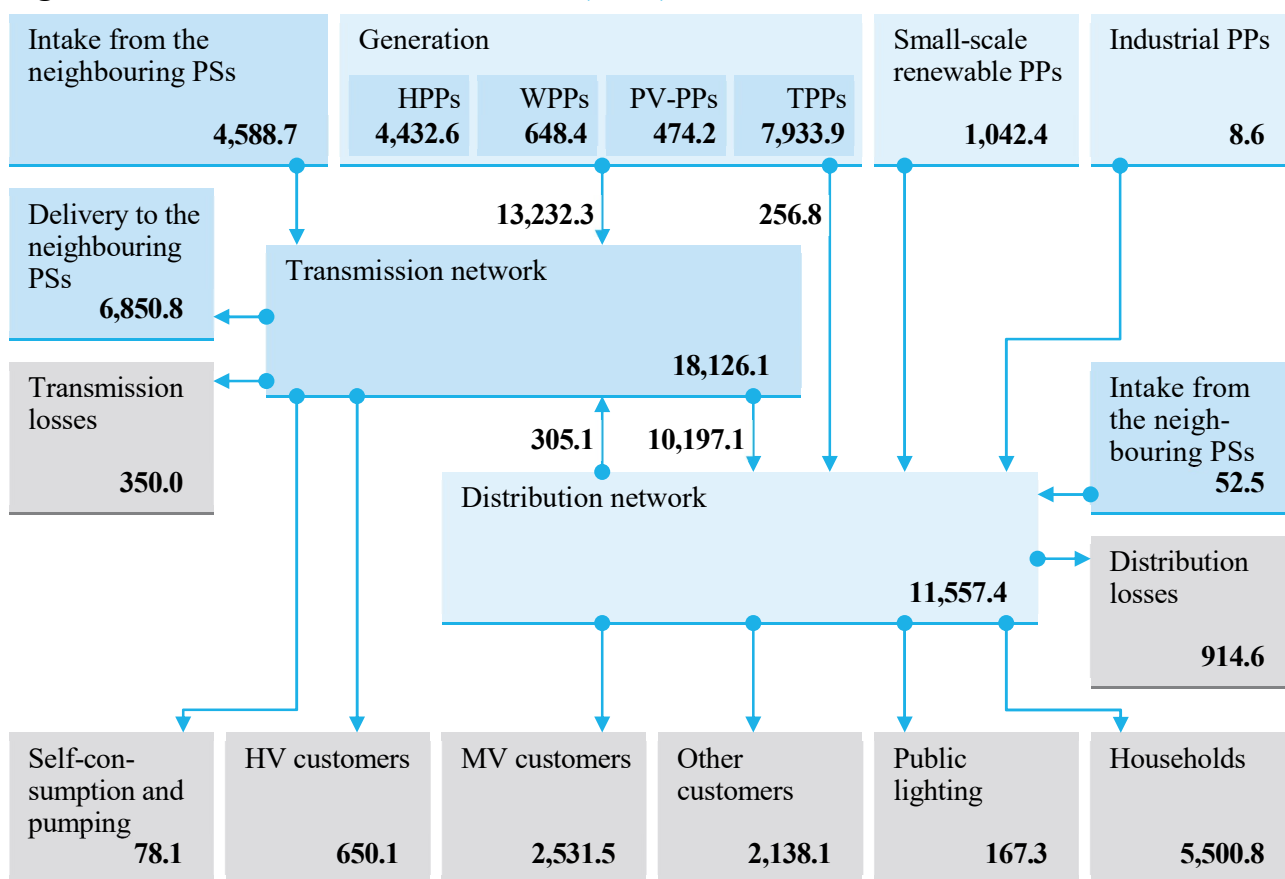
Intake from the neighbouring PSs
4,588.7

Generation
HPPs
4,432.6
WPPs
648.4
PV-PPs
474.2
TPPs
7,933.9

Small-scale renewable PPs
1,042.4

Industrial PPs
8.6

Delivery to the neighbouring PSs
6,850.8

13,232.3

256.8

Transmission network
18,126.1

Transmission losses
350.0

Intake from the neighbouring PSs
52.5

305.1

10,197.1

Distribution network
11,557.4

Distribution losses
914.6

Self-consumption and pumping
78.1

HV customers
650.1

MV customers
2,531.5

Other customers
2,138.1

Public lighting
167.3

Households
5,500.8